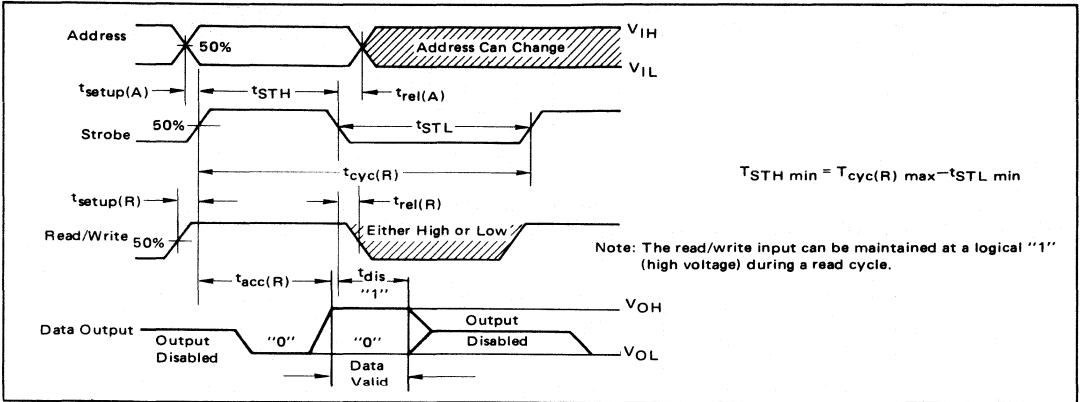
Address

50%

Address Can Change

$V_{IH}$

$V_{IL}$

$t_{setup(A)}$

$t_{STH}$

$t_{rel(A)}$

Strobe

50%

$t_{STL}$

$t_{cyc(R)}$

$T_{STH\ min} = T_{cyc(R)\ max} - t_{STL\ min}$

$t_{setup(R)}$

$t_{rel(R)}$

Read/Write

50%

Either High or Low

Note: The read/write input can be maintained at a logical "1" (high voltage) during a read cycle.

$t_{acc(R)}$

$t_{dis}$

"1"

$V_{OH}$

Data Output

Output Disabled

"0"

"0"

Output Disabled

$V_{OL}$

Data Valid